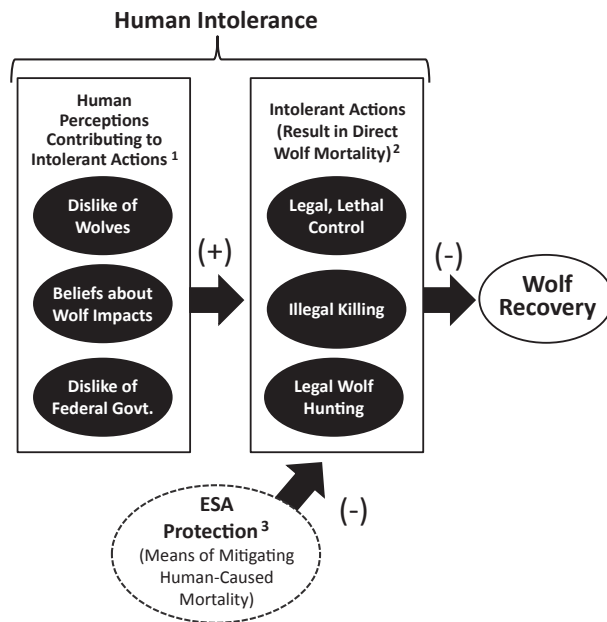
Human Intolerance

Human Perceptions Contributing to Intolerant Actions $^1$

Dislike of Wolves

Beliefs about Wolf Impacts

Dislike of Federal Govt.

(+)

Intolerant Actions (Result in Direct Wolf Mortality) $^2$

Legal, Lethal Control

Illegal Killing

Legal Wolf Hunting

(-)

Wolf Recovery

ESA Protection $^3$ (Means of Mitigating Human-Caused Mortality)

(-)